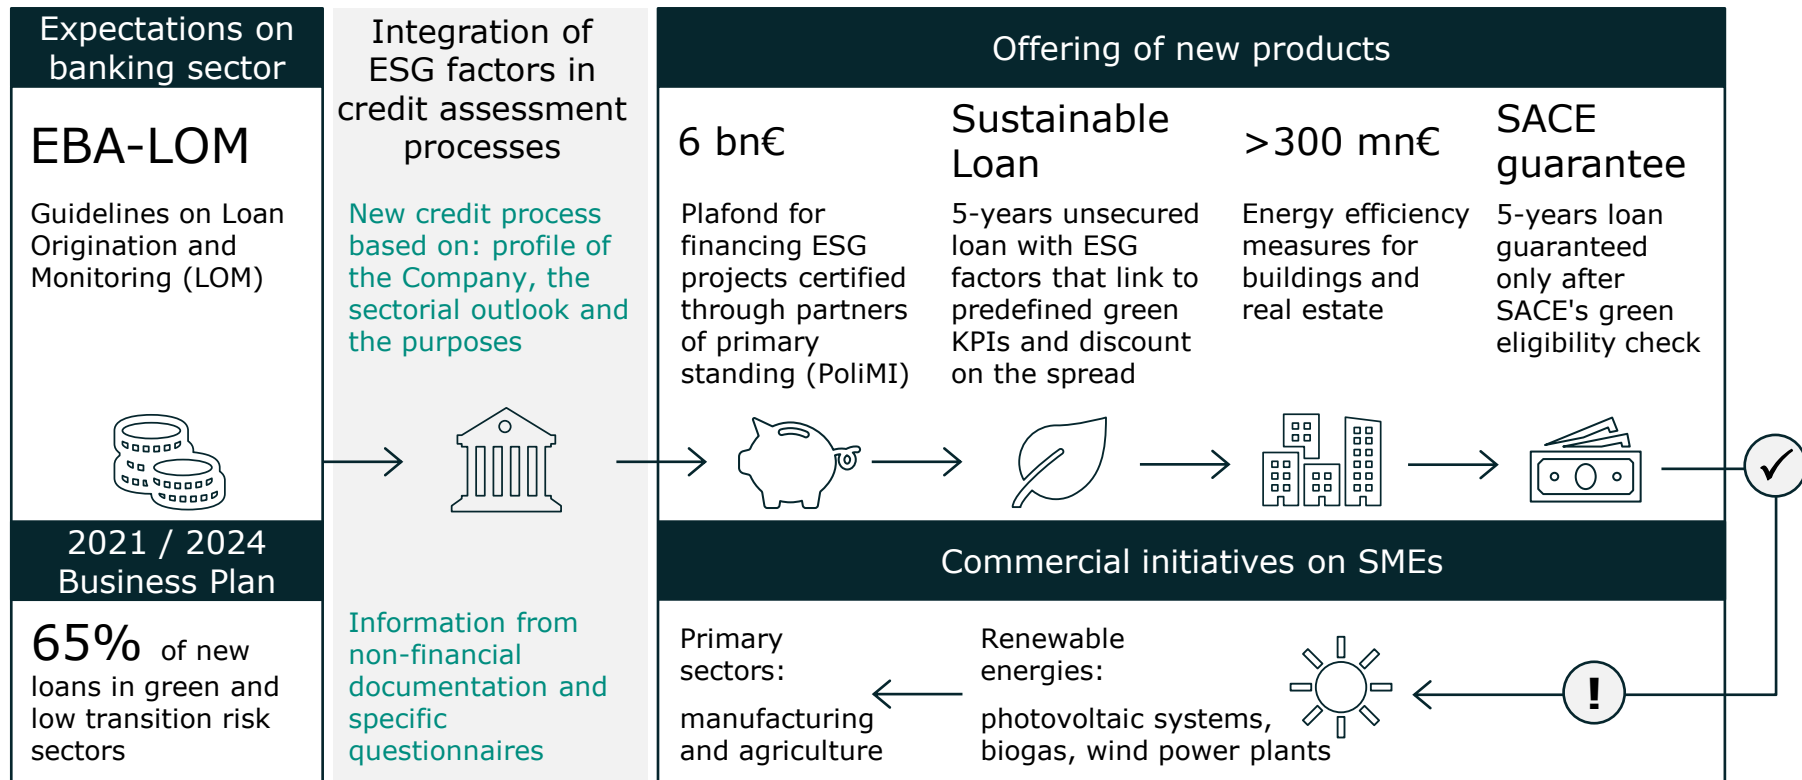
Expectations on banking sector

EBA-LOM

Guidelines on Loan Origination and Monitoring (LOM)

2021 / 2024 Business Plan

65% of new loans in green and low transition risk sectors

Integration of ESG factors in credit assessment processes

New credit process based on: profile of the Company, the sectorial outlook and the purposes

Information from non-financial documentation and specific questionnaires

Offering of new products

6 bn€

Plafond for financing ESG projects certified through partners of primary standing (PoliMI)

Sustainable Loan

5-years unsecured loan with ESG factors that link to predefined green KPIs and discount on the spread

>300 mn€

Energy efficiency measures for buildings and real estate

SACE guarantee

5-years loan guaranteed only after SACE's green eligibility check

Commercial initiatives on SMEs

Primary sectors:

manufacturing and agriculture

Renewable energies:

photovoltaic systems, biogas, wind power plants